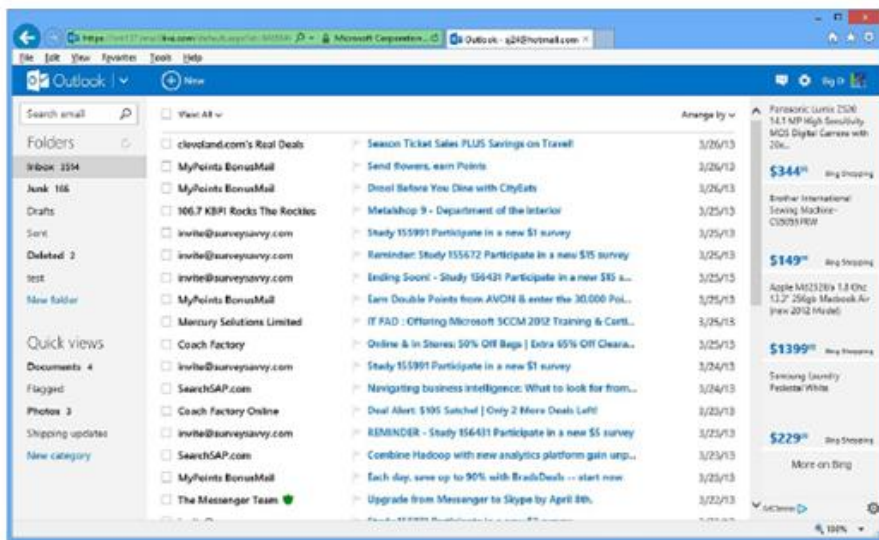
https://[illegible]live.com/default.aspx?id=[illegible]  Microsoft Corporation  Outlook - g24@hotmail.com ×

File Edit View Favorites Tools Help

Outlook | New

Search email

Folders
Inbox 3514
Junk 166
Drafts
Sent
Deleted 2
test
New folder

Quick views
Documents 4
Flagged
Photos 3
Shipping updates
New category

View: All    Arrange by

| | | |
|---|---|---|
| cleveland.com's Real Deals | Season Ticket Sales PLUS Savings on Travel! | 3/26/13 |
| MyPoints BonusMail | Send flowers, earn Points | 3/26/13 |
| MyPoints BonusMail | Drool Before You Dine with CityEats | 3/26/13 |
| 106.7 KBPI Rocks The Rockies | Metalshop 9 - Department of the Interior | 3/25/13 |
| invite@surveysavvy.com | Study 155991 Participate in a new $1 survey | 3/25/13 |
| invite@surveysavvy.com | Reminder: Study 155672 Participate in a new $15 survey | 3/25/13 |
| invite@surveysavvy.com | Ending Soon! - Study 156431 Participate in a new $5 s... | 3/25/13 |
| MyPoints BonusMail | Earn Double Points from AVON & enter the 30,000 Poi... | 3/25/13 |
| Mercury Solutions Limited | IT FAQ : Offering Microsoft SCCM 2012 Training & Certi... | 3/25/13 |
| Coach Factory | Online & In Stores: 50% Off Bags \| Extra 65% Off Cleara... | 3/25/13 |
| invite@surveysavvy.com | Study 155991 Participate in a new $1 survey | 3/24/13 |
| SearchSAP.com | Navigating business intelligence: What to look for from... | 3/24/13 |
| Coach Factory Online | Deal Alert: $105 Satchel \| Only 2 More Deals Left! | 3/23/13 |
| invite@surveysavvy.com | REMINDER - Study 156431 Participate in a new $5 survey | 3/23/13 |
| SearchSAP.com | Combine Hadoop with new analytics platform gain unp... | 3/23/13 |
| MyPoints BonusMail | Each day, save up to 90% with BradsDeals -- start now | 3/23/13 |
| The Messenger Team | Upgrade from Messenger to Skype by April 8th. | 3/22/13 |

Panasonic Lumix ZS20 14.1 MP High Sensitivity MOS Digital Camera with 20x...
$344 Bing Shopping

Brother International Sewing Machine-CS6000i PRW
$149 Bing Shopping

Apple MD212LL/A 1.8 Ghz 13.3" 256gb Macbook Air (new 2012 Model)
$1399 Bing Shopping

Samsung Laundry Pedestal White
$229 Bing Shopping

More on Bing

AdChoices

100%